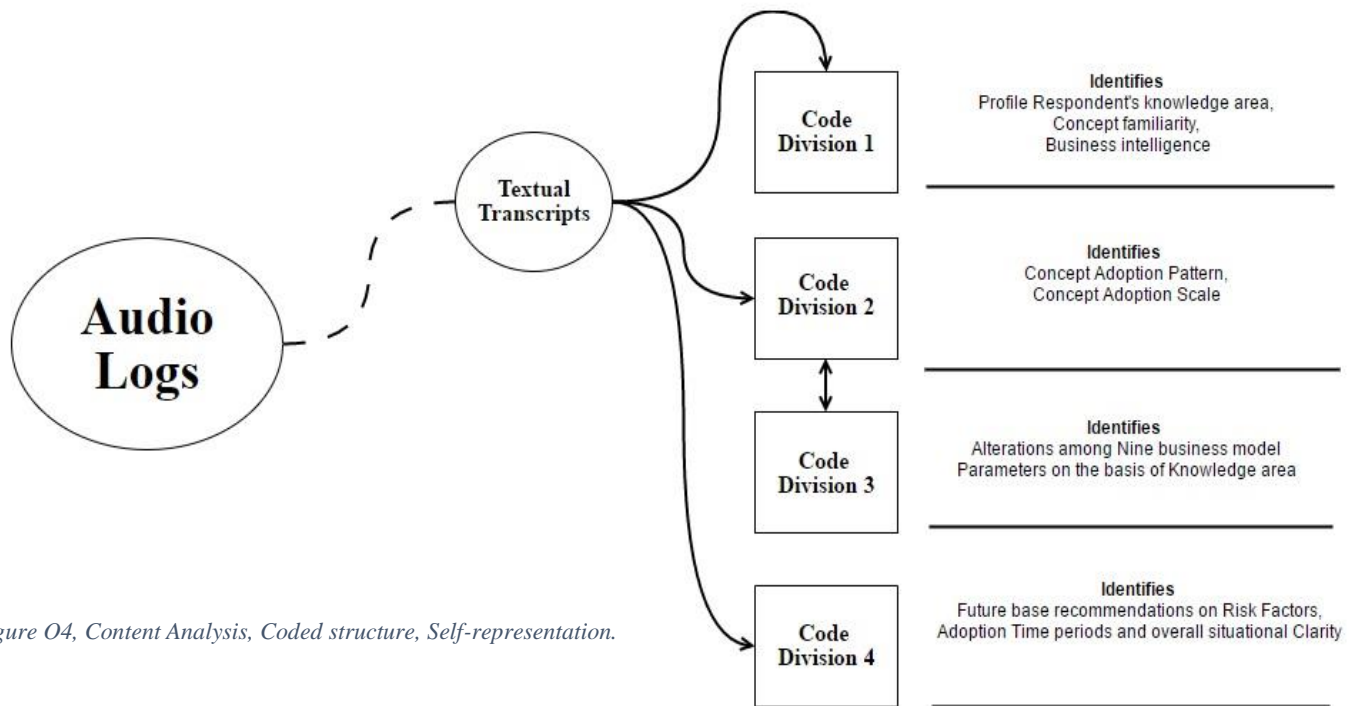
Audio Logs

Textual Transcripts

Code Division 1

Identifies
Profile Respondent's knowledge area,
Concept familiarity,
Business intelligence

Code Division 2

Identifies
Concept Adoption Pattern,
Concept Adoption Scale

Code Division 3

Identifies
Alterations among Nine business model Parameters on the basis of Knowledge area

Code Division 4

Identifies
Future base recommendations on Risk Factors, Adoption Time periods and overall situational Clarity

gure O4, Content Analysis, Coded structure, Self-representation.